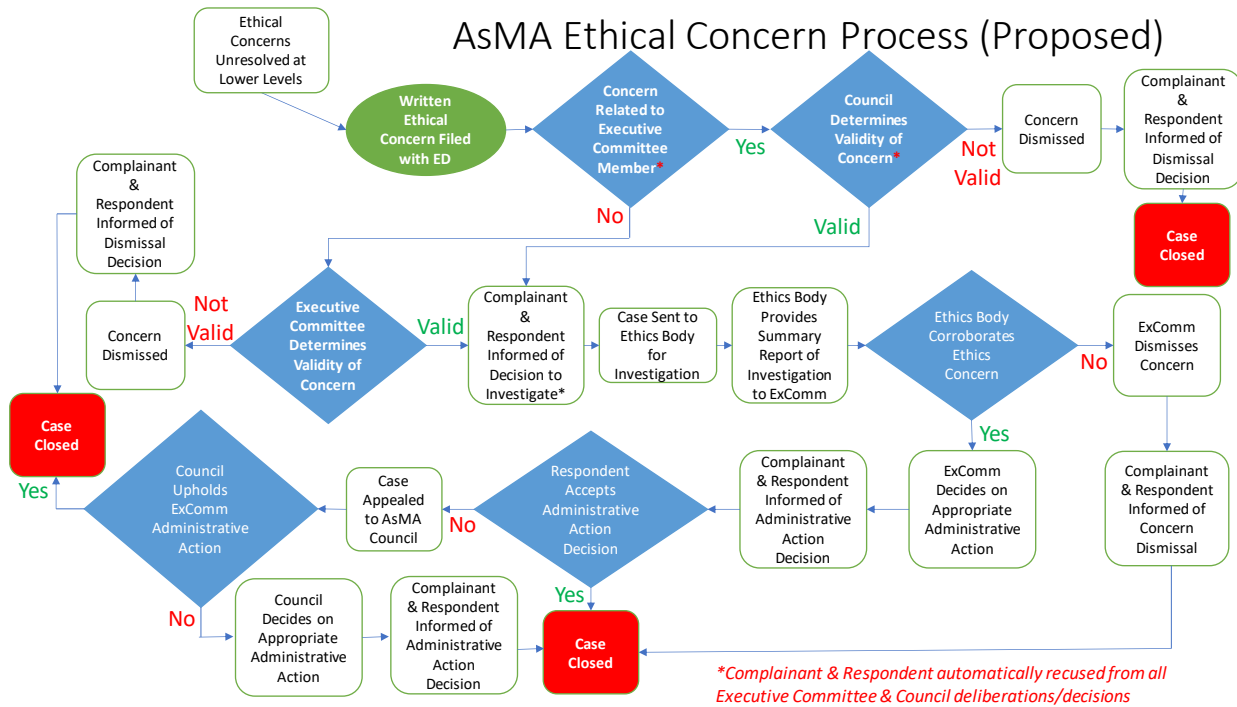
AsMA Ethical Concern Process (Proposed)

Ethical Concerns Unresolved at Lower Levels

Written Ethical Concern Filed with ED

Concern Related to Executive Committee Member*

Yes

Council Determines Validity of Concern*

Not Valid

Concern Dismissed

Complainant & Respondent Informed of Dismissal Decision

Case Closed

No

Valid

Complainant & Respondent Informed of Dismissal Decision

Concern Dismissed

Not Valid

Executive Committee Determines Validity of Concern

Valid

Complainant & Respondent Informed of Decision to Investigate*

Case Sent to Ethics Body for Investigation

Ethics Body Provides Summary Report of Investigation to ExComm

Ethics Body Corroborates Ethics Concern

No

ExComm Dismisses Concern

Case Closed

Yes

Yes

Council Upholds ExComm Administrative Action

Case Appealed to AsMA Council

No

Respondent Accepts Administrative Action Decision

Complainant & Respondent Informed of Administrative Action Decision

ExComm Decides on Appropriate Administrative Action

Complainant & Respondent Informed of Concern Dismissal

No

Council Decides on Appropriate Administrative Action

Complainant & Respondent Informed of Administrative Action Decision

Yes

Case Closed

*Complainant & Respondent automatically recused from all Executive Committee & Council deliberations/decisions